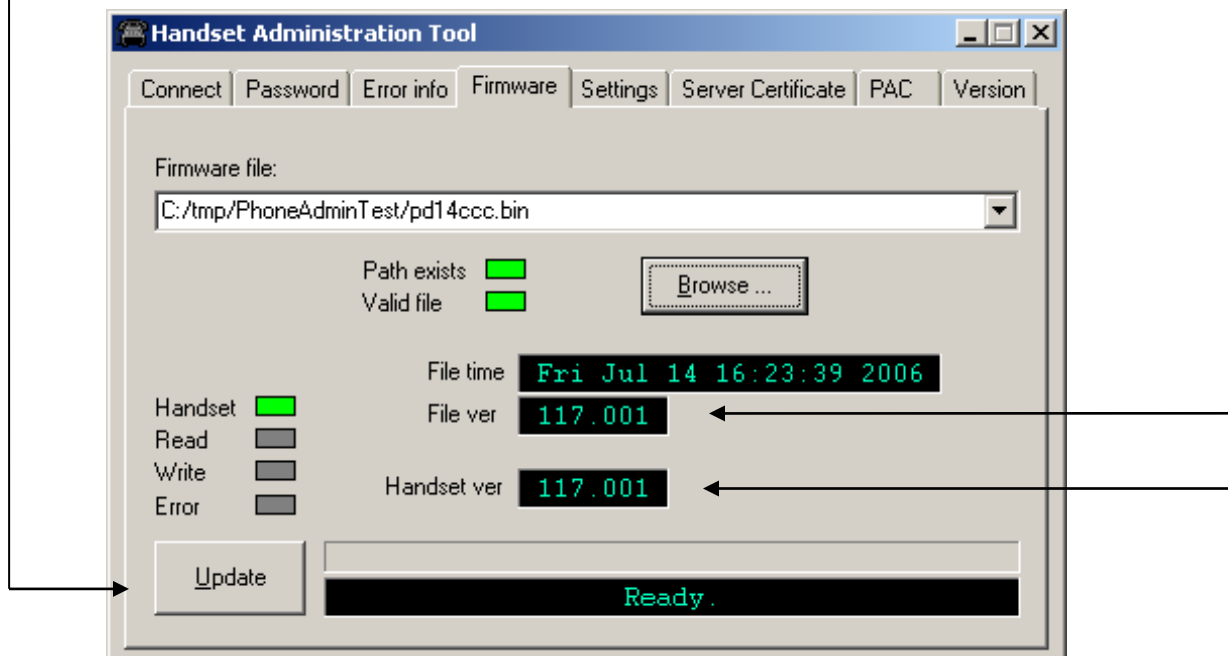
Handset Administration Tool

Connect | Password | Error info | Firmware | Settings | Server Certificate | PAC | Version

Firmware file:

C:/tmp/PhoneAdminTest/pd14ccc.bin

Path exists
Valid file

Browse ...

File time Fri Jul 14 16:23:39 2006

Handset
Read
Write
Error

File ver 117.001

Handset ver 117.001

Update

Ready.